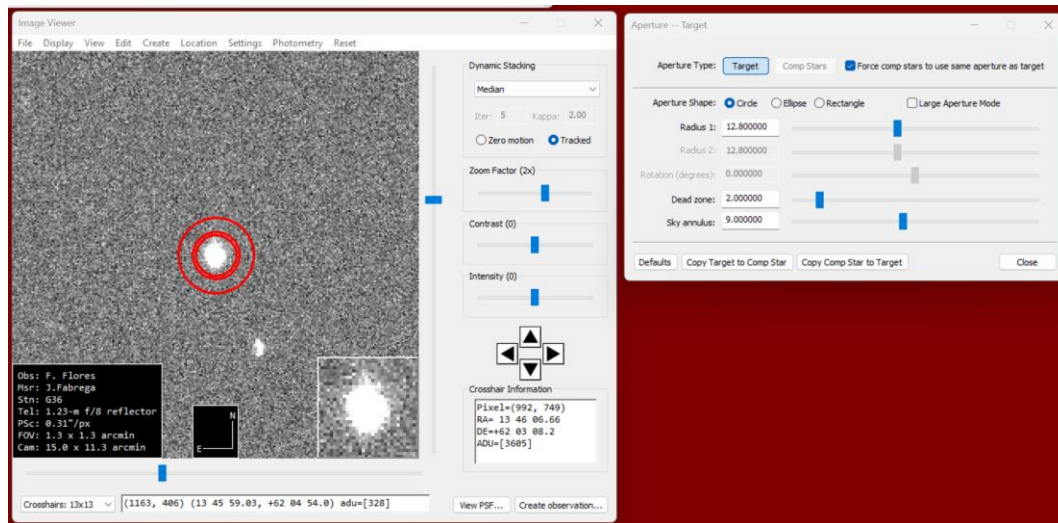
Image Viewer

File Display View Edit Create Location Settings Photometry Reset

Obs: F. Flores
Msr: J.Fabrega
Stn: G36
Tel: 1.23-m f/8 reflector
PSc: 0.31"/px
FOV: 1.3 x 1.3 arcmin
Cam: 15.0 x 11.3 arcmin

N
E

Dynamic Stacking
Median
Iter: 5 Kappa: 2.00
Zero motion Tracked

Zoom Factor (2x)

Contrast (0)

Intensity (0)

Crosshair Information
Pixel=(992, 749)
RA= 13 46 06.66
DE=+62 03 08.2
ADU=[3605]

Crosshairs: 13x13 (1163, 406) (13 45 59.03, +62 04 54.0) adu=[328] View PSF... Create observation...

Aperture -- Target

Aperture Type: Target Comp Stars Force comp stars to use same aperture as target

Aperture Shape: Circle Ellipse Rectangle Large Aperture Mode

Radius 1: 12.800000
Radius 2: 12.800000
Rotation (degrees): 0.000000
Dead zone: 2.000000
Sky annulus: 9.000000

Defaults Copy Target to Comp Star Copy Comp Star to Target Close